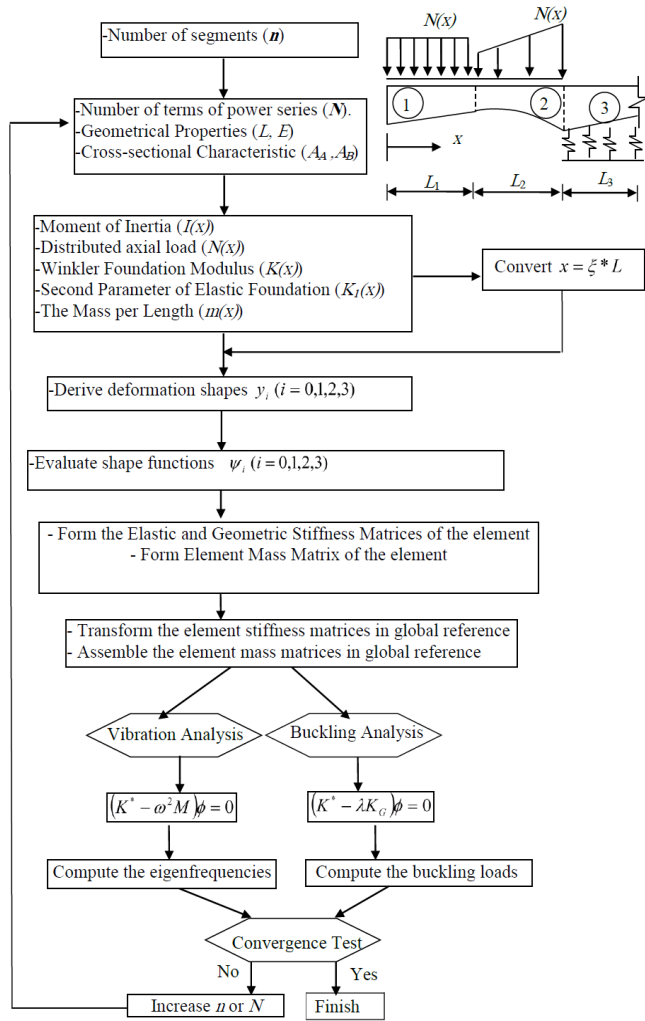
-Number of segments ($\boldsymbol{n}$)

$N(x)$ $N(x)$

1 2 3

$x$

$L_1$ $L_2$ $L_3$

-Number of terms of power series ($N$).
-Geometrical Properties ($L$, $E$)
-Cross-sectional Characteristic ($A_A$ ,$A_B$)

-Moment of Inertia ($I(x)$)
-Distributed axial load ($N(x)$)
-Winkler Foundation Modulus ($K(x)$)
-Second Parameter of Elastic Foundation ($K_1(x)$)
-The Mass per Length ($m(x)$)

Convert $x = \xi * L$

-Derive deformation shapes $y_i$ ($i = 0,1,2,3$)

-Evaluate shape functions $\psi_i$ ($i = 0,1,2,3$)

- Form the Elastic and Geometric Stiffness Matrices of the element
- Form Element Mass Matrix of the element

- Transform the element stiffness matrices in global reference
- Assemble the element mass matrices in global reference

Vibration Analysis

Buckling Analysis

$\left(K^* - \omega^2 M\right)\phi = 0$

$\left(K^* - \lambda K_G\right)\phi = 0$

Compute the eigenfrequencies

Compute the buckling loads

Convergence Test

No

Yes

Increase $n$ or $N$

Finish